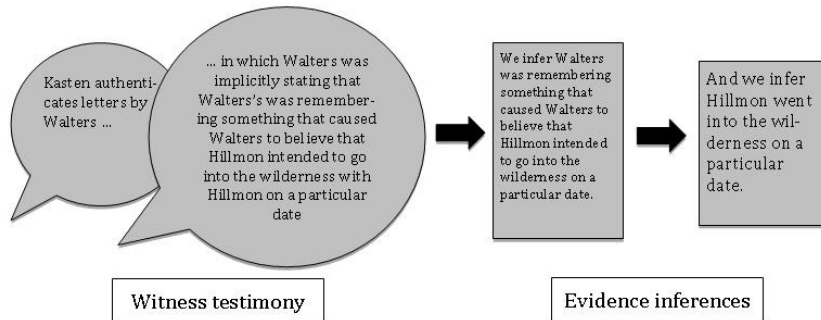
Kasten authenticates letters by Walters ...

... in which Walters was implicitly stating that Walters's was remembering something that caused Walters to believe that Hillmon intended to go into the wilderness with Hillmon on a particular date

We infer Walters was remembering something that caused Walters to believe that Hillmon intended to go into the wilderness on a particular date.

And we infer Hillmon went into the wilderness on a particular date.

Witness testimony

Evidence inferences